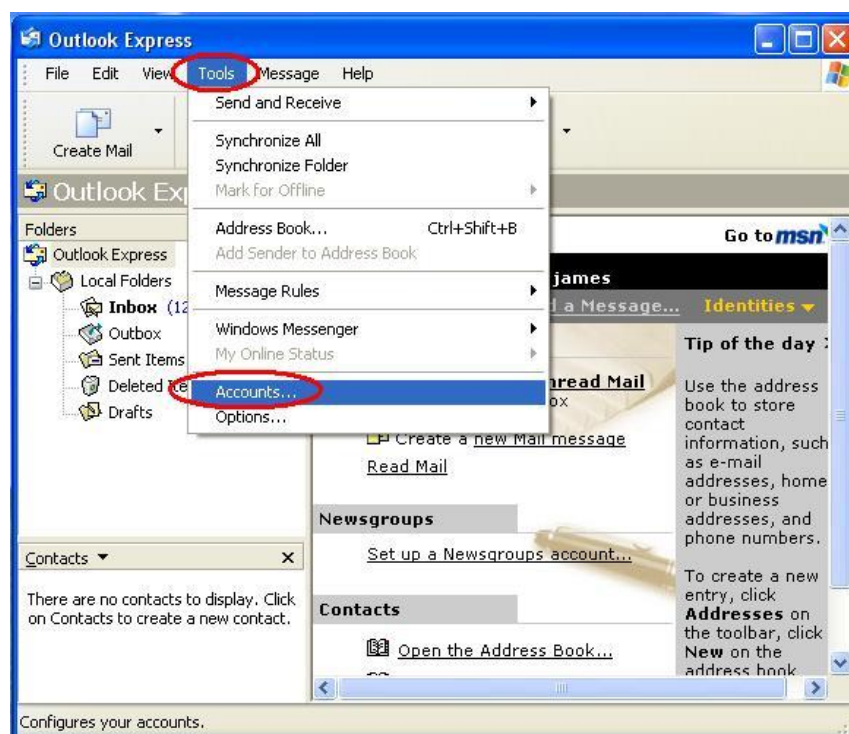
Outlook Express

File Edit View Tools Message Help

Create Mail

Send and Receive
Synchronize All
Synchronize Folder
Mark for Offline
Address Book... Ctrl+Shift+B
Add Sender to Address Book
Message Rules
Windows Messenger
My Online Status
Accounts...
Options...

Outlook Ex

Folders
Outlook Express
Local Folders
Inbox (12
Outbox
Sent Items
Deleted Ite
Drafts

Go to msn

james
d a Message... Identities

nread Mail
ox
Create a new Mail message
Read Mail

Newsgroups
Set up a Newsgroups account...

Contacts
Open the Address Book...

Tip of the day

Use the address book to store contact information, such as e-mail addresses, home or business addresses, and phone numbers.

To create a new entry, click Addresses on the toolbar, click New on the address book

Contacts ▼ ×

There are no contacts to display. Click on Contacts to create a new contact.

Configures your accounts.